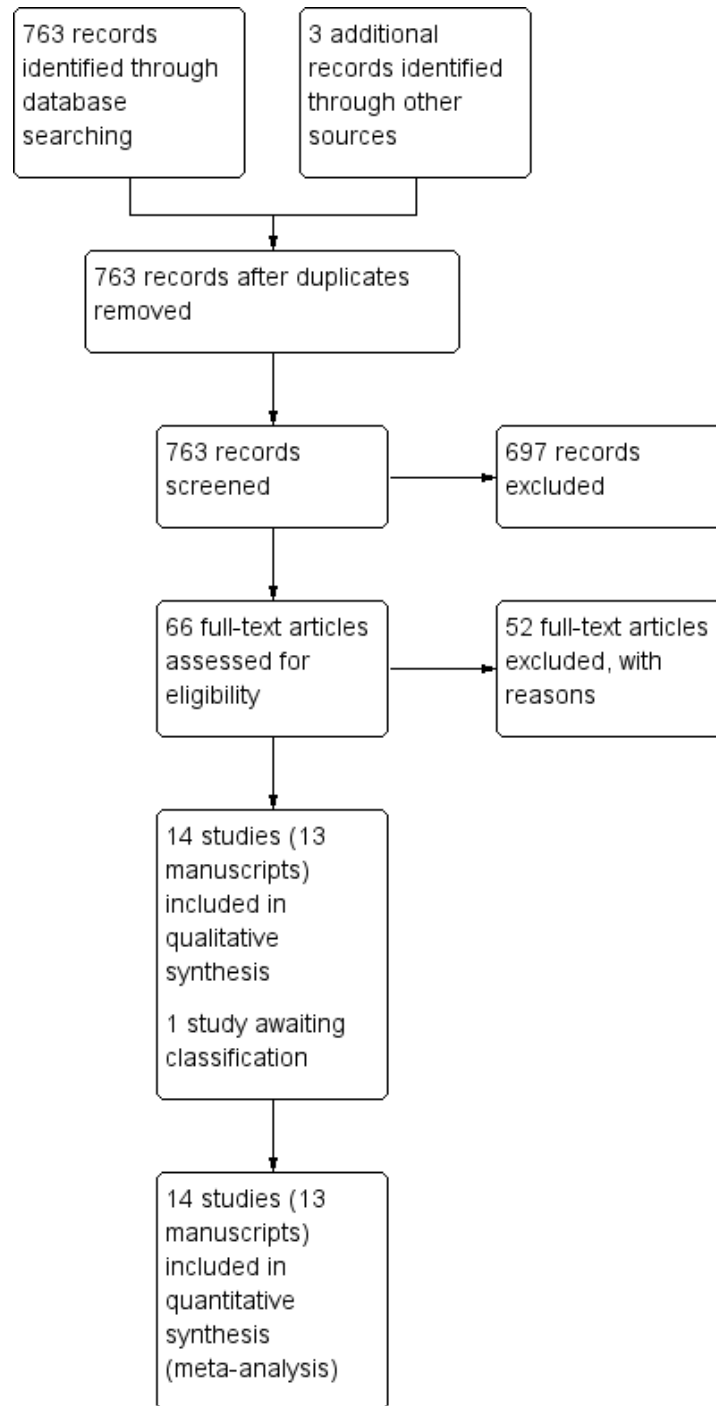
763 records identified through database searching

3 additional records identified through other sources

763 records after duplicates removed

763 records screened

697 records excluded

66 full-text articles assessed for eligibility

52 full-text articles excluded, with reasons

14 studies (13 manuscripts) included in qualitative synthesis

1 study awaiting classification

14 studies (13 manuscripts) included in quantitative synthesis (meta-analysis)